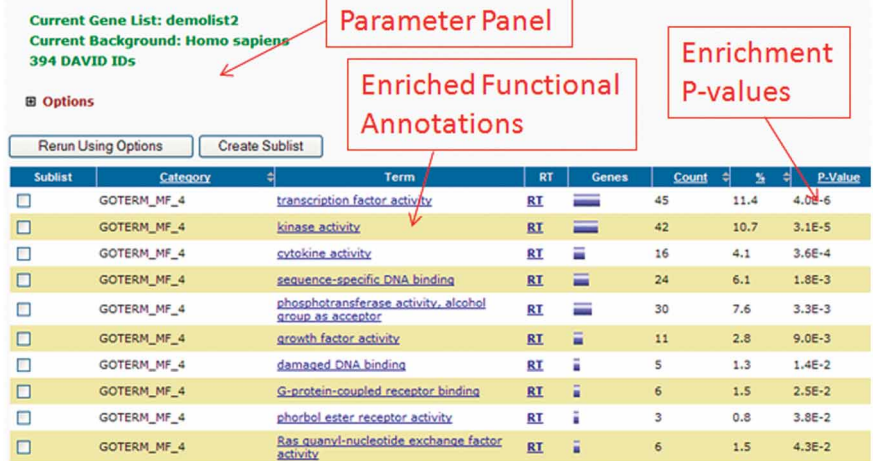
Current Gene List: demolist2
Current Background: Homo sapiens
394 DAVID IDs

Parameter Panel

Enrichment P-values

Enriched Functional Annotations

⊞ Options

Rerun Using Options | Create Sublist

| Sublist | Category | Term | RT | Genes | Count | % | P-Value |
|---|---|---|---|---|---|---|---|
| ☐ | GOTERM_MF_4 | transcription factor activity | RT | | 45 | 11.4 | 4.0E-6 |
| ☐ | GOTERM_MF_4 | kinase activity | RT | | 42 | 10.7 | 3.1E-5 |
| ☐ | GOTERM_MF_4 | cytokine activity | RT | | 16 | 4.1 | 3.6E-4 |
| ☐ | GOTERM_MF_4 | sequence-specific DNA binding | RT | | 24 | 6.1 | 1.8E-3 |
| ☐ | GOTERM_MF_4 | phosphotransferase activity, alcohol group as acceptor | RT | | 30 | 7.6 | 3.3E-3 |
| ☐ | GOTERM_MF_4 | growth factor activity | RT | | 11 | 2.8 | 9.0E-3 |
| ☐ | GOTERM_MF_4 | damaged DNA binding | RT | | 5 | 1.3 | 1.4E-2 |
| ☐ | GOTERM_MF_4 | G-protein-coupled receptor binding | RT | | 6 | 1.5 | 2.5E-2 |
| ☐ | GOTERM_MF_4 | phorbol ester receptor activity | RT | | 3 | 0.8 | 3.8E-2 |
| ☐ | GOTERM_MF_4 | Ras guanyl-nucleotide exchange factor activity | RT | | 6 | 1.5 | 4.3E-2 |